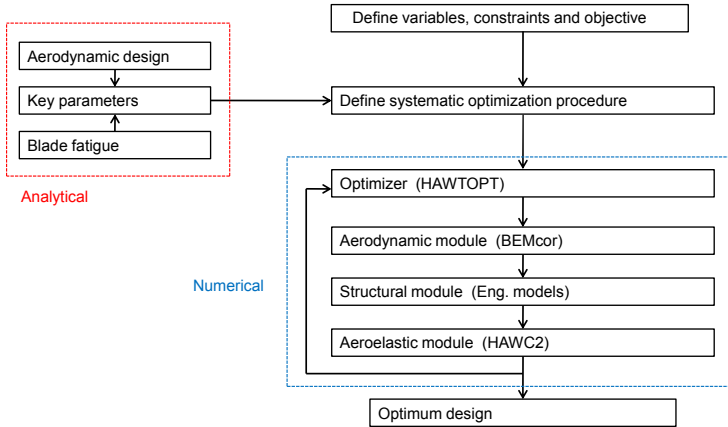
Aerodynamic design

Key parameters

Blade fatigue

Analytical

Define variables, constraints and objective

Define systematic optimization procedure

Numerical

Optimizer (HAWTOPT)

Aerodynamic module (BEMcor)

Structural module (Eng. models)

Aeroelastic module (HAWC2)

Optimum design